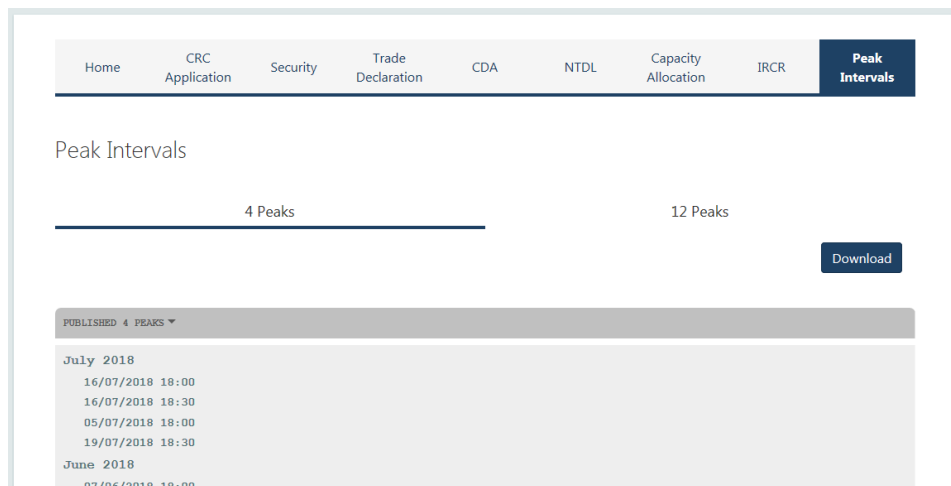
Home
CRC Application
Security
Trade Declaration
CDA
NTDL
Capacity Allocation
IRCR
Peak Intervals

Peak Intervals

4 Peaks

12 Peaks

Download

PUBLISHED 4 PEAKS

July 2018
16/07/2018 18:00
16/07/2018 18:30
05/07/2018 18:00
19/07/2018 18:30
June 2018
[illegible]